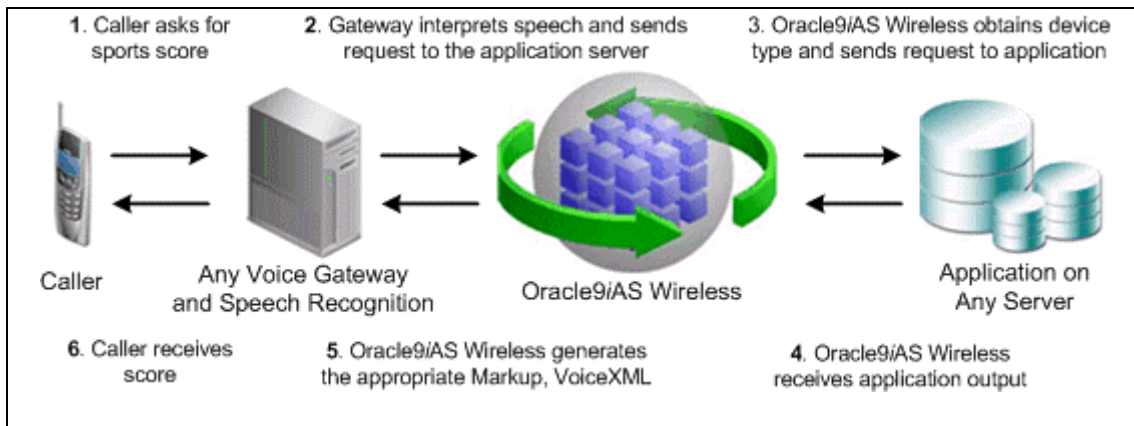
1. Caller asks for sports score

2. Gateway interprets speech and sends request to the application server

3. Oracle9iAS Wireless obtains device type and sends request to application

Caller

Any Voice Gateway and Speech Recognition

Oracle9iAS Wireless

Application on Any Server

6. Caller receives score

5. Oracle9iAS Wireless generates the appropriate Markup, VoiceXML

4. Oracle9iAS Wireless receives application output